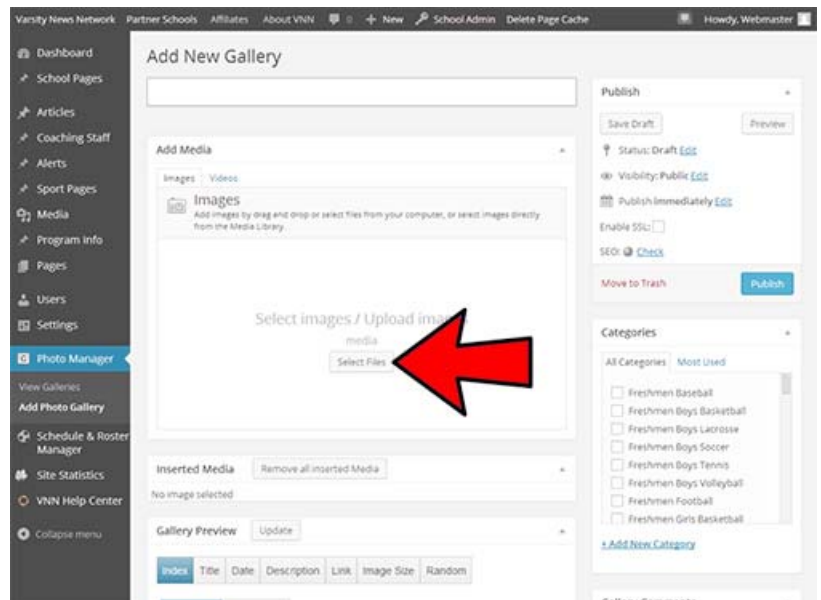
Varsity News Network Partner Schools Affiliates About VNN 0 + New School Admin Delete Page Cache Howdy, Webmaster

Dashboard
School Pages
Articles
Coaching Staff
Alerts
Sport Pages
Media
Program Info
Pages
Users
Settings
Photo Manager
View Galleries
Add Photo Gallery
Schedule & Roster Manager
Site Statistics
VNN Help Center
Collapse menu

Add New Gallery

Add Media
Images Videos
Images
Add images by drag and drop or select files from your computer, or select images directly from the Media Library.

Select images / Upload ima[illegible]
media
Select Files

Inserted Media
Remove all inserted Media
No image selected

Gallery Preview
Update
Index Title Date Description Link Image Size Random

Publish
Save Draft
Preview
Status: Draft Edit
Visibility: Public Edit
Publish immediately Edit
Enable SSL:
SEO: Check
Move to Trash
Publish

Categories
All Categories Most Used
Freshmen Baseball
Freshmen Boys Basketball
Freshmen Boys Lacrosse
Freshmen Boys Soccer
Freshmen Boys Tennis
Freshmen Boys Volleyball
Freshmen Football
Freshmen Girls Basketball
+ Add New Category